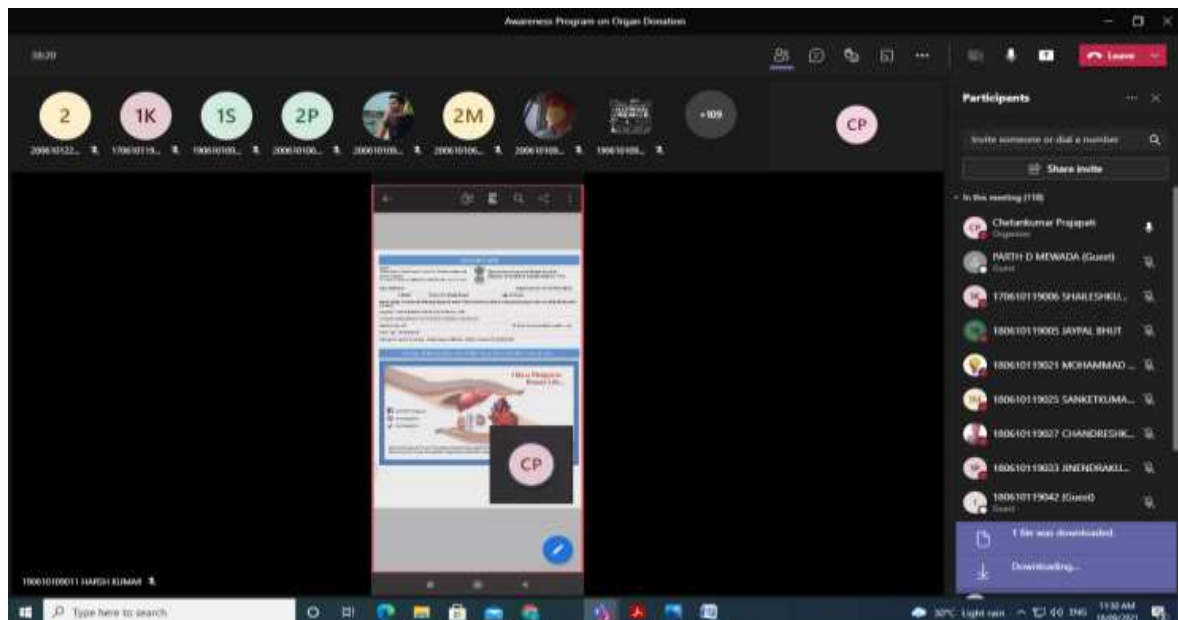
Awareness Program on Organ Donation

38:20

Leave

2
2006101022...

1K
1706101019...

1S
1906101000...

2P
2006101000...

2006101000...

2M
2006101000...

2006101000...

1906101000...

+109

CP

Participants

Invite someone or dial a number

Share invite

In this meeting (118)

Chetankumar Prajapati
Organizer

PARTH D MEWADA (Guest)
Guest

170610119006 SHAILESHKU...

180610119005 JAYPAL BHUT

180610119021 MOHAMMAD ...

180610119025 SANKETKUMA...

180610119027 CHANDRESHK...

180610119033 JINENDRAKU...

180610119042 (Guest)
Guest

1 file was downloaded.

Downloading...

CP

190610109011 HARSH KUMAR

Type here to search

30°C Light rain ENG 11:30 AM